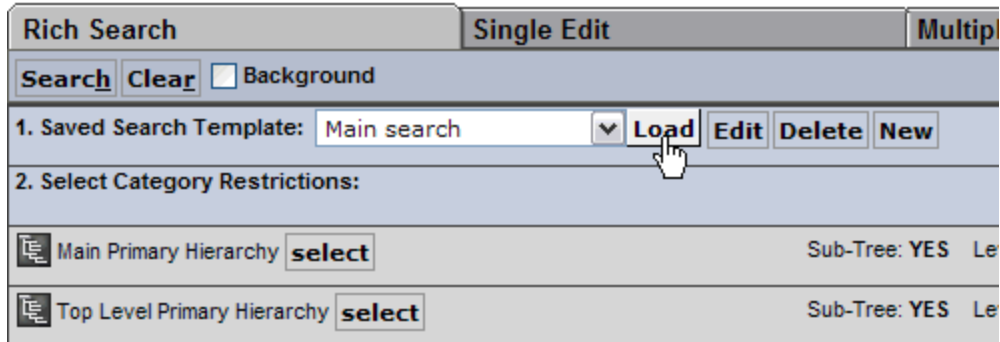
Rich Search | Single Edit | Multipl

Search Clear Background

1. Saved Search Template: Main search Load Edit Delete New

2. Select Category Restrictions:

Main Primary Hierarchy select Sub-Tree: YES Le

Top Level Primary Hierarchy select Sub-Tree: YES Le